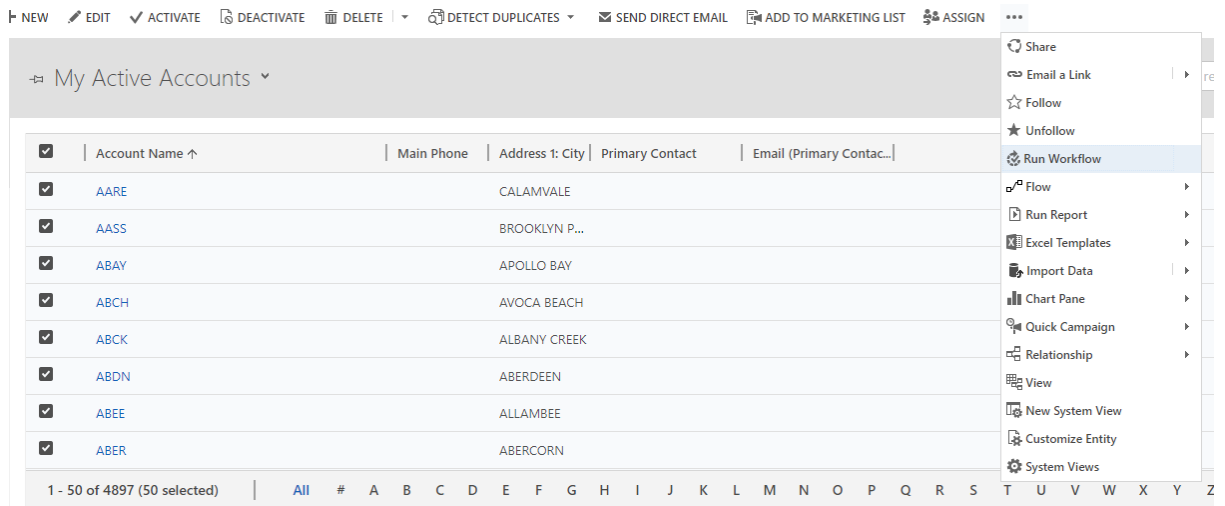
NEW EDIT ACTIVATE DEACTIVATE DELETE DETECT DUPLICATES SEND DIRECT EMAIL ADD TO MARKETING LIST ASSIGN •••

My Active Accounts

| | Account Name ↑ | Main Phone | Address 1: City | Primary Contact | Email (Primary Contac... |
|---|---|---|---|---|---|
| | AARE | | CALAMVALE | | |
| | AASS | | BROOKLYN P... | | |
| | ABAY | | APOLLO BAY | | |
| | ABCH | | AVOCA BEACH | | |
| | ABCK | | ALBANY CREEK | | |
| | ABDN | | ABERDEEN | | |
| | ABEE | | ALLAMBEE | | |
| | ABER | | ABERCORN | | |

1 - 50 of 4897 (50 selected) All # A B C D E F G H I J K L M N O P Q R S T U V W X Y Z

Share
Email a Link
Follow
Unfollow
Run Workflow
Flow
Run Report
Excel Templates
Import Data
Chart Pane
Quick Campaign
Relationship
View
New System View
Customize Entity
System Views